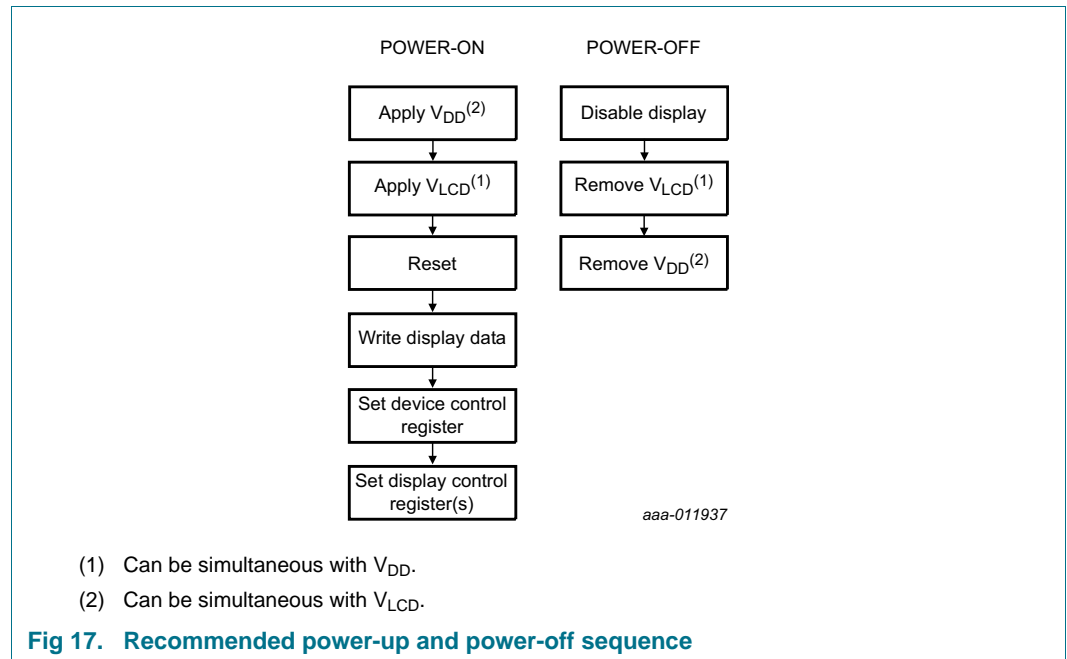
POWER-ON

Apply $V_{DD}^{(2)}$

Apply $V_{LCD}^{(1)}$

Reset

Write display data

Set device control register

Set display control register(s)

POWER-OFF

Disable display

Remove $V_{LCD}^{(1)}$

Remove $V_{DD}^{(2)}$

aaa-011937

(1) Can be simultaneous with $V_{DD}$.

(2) Can be simultaneous with $V_{LCD}$.

Fig 17. Recommended power-up and power-off sequence